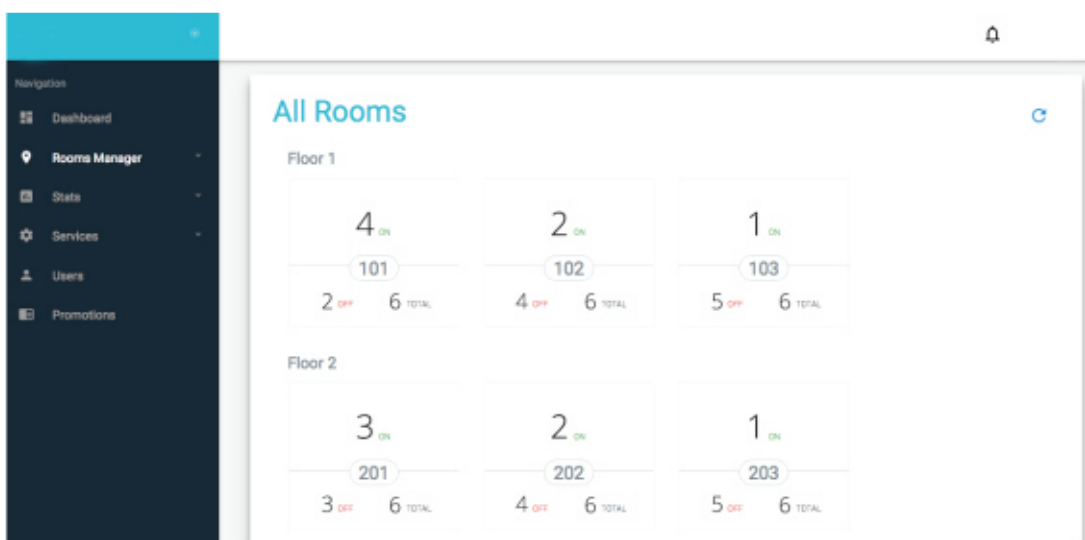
Navigation

Dashboard

Rooms Manager

Stats

Services

Users

Promotions

All Rooms

Floor 1

4 ON
101
2 OFF 6 TOTAL

2 ON
102
4 OFF 6 TOTAL

1 ON
103
5 OFF 6 TOTAL

Floor 2

3 ON
201
3 OFF 6 TOTAL

2 ON
202
4 OFF 6 TOTAL

1 ON
203
5 OFF 6 TOTAL